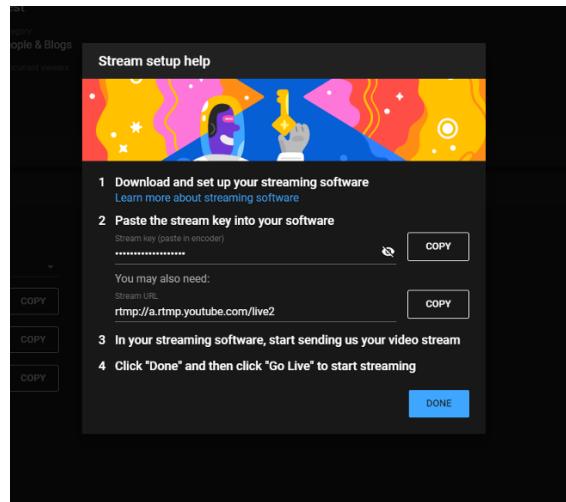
st
egory
ople & Blogs

COPY
COPY
COPY

Stream setup help

1 Download and set up your streaming software
Learn more about streaming software

2 Paste the stream key into your software
Stream key (paste in encoder)
••••••••••••••••••••
COPY

You may also need:
Stream URL
rtmp://a.rtmp.youtube.com/live2
COPY

3 In your streaming software, start sending us your video stream

4 Click "Done" and then click "Go Live" to start streaming

DONE